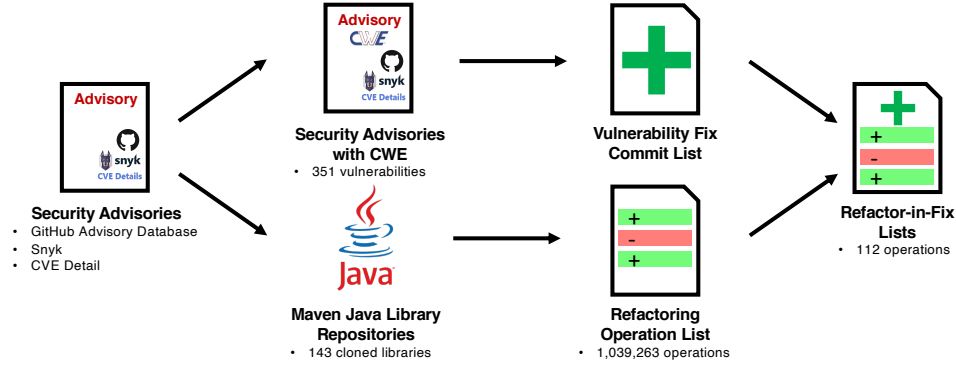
Advisory

snyk

CVE Details

Security Advisories
• GitHub Advisory Database
• Snyk
• CVE Detail

Advisory

CWE

snyk

CVE Details

Security Advisories with CWE
• 351 vulnerabilities

Java

Maven Java Library Repositories
• 143 cloned libraries

Vulnerability Fix Commit List

+
-
+

Refactoring Operation List
• 1,039,263 operations

+
-
+

Refactor-in-Fix Lists
• 112 operations